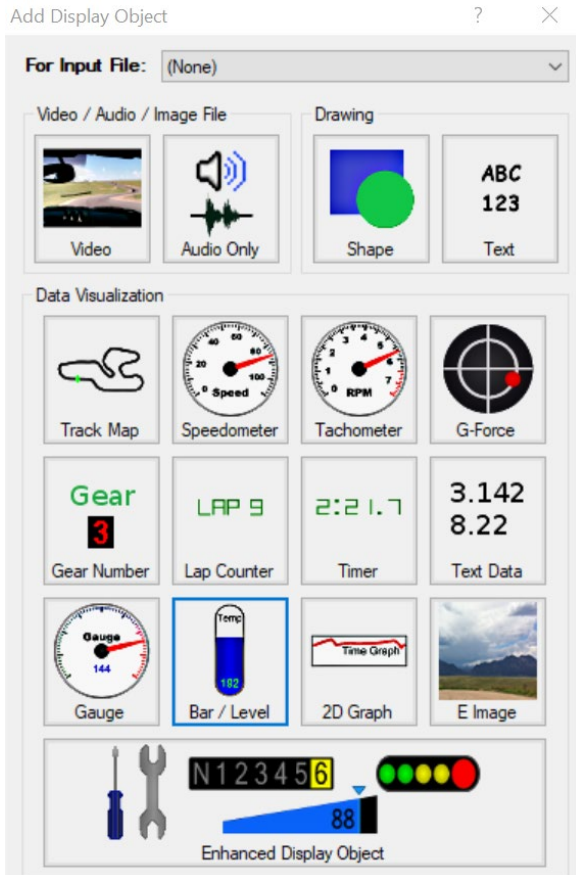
Add Display Object ? ×

For Input File: (None)

Video / Audio / Image File

Video

Audio Only

Drawing

Shape

ABC
123

Text

Data Visualization

Track Map

20 60 80 0 100 Speed

Speedometer

1 2 3 4 5 6 7 0 RPM

Tachometer

G-Force

Gear
3

Gear Number

LAP 9

Lap Counter

2:21.7

Timer

3.142
8.22

Text Data

Gauge
144

Gauge

Temp
182

Bar / Level

Time Graph

2D Graph

E Image

N 1 2 3 4 5 6

88

Enhanced Display Object